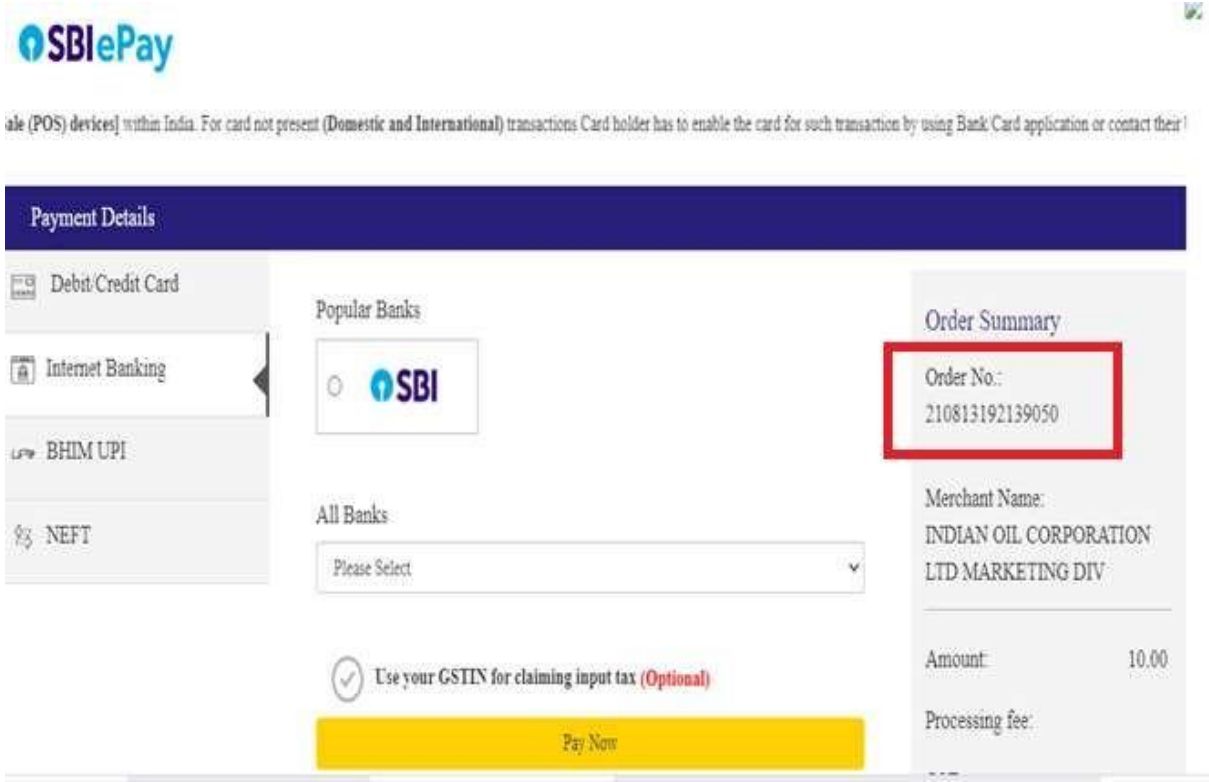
SBIePay

ale (POS) devices] within India. For card not present (Domestic and International) transactions Card holder has to enable the card for such transaction by using Bank/Card application or contact their

Payment Details

Debit/Credit Card

Internet Banking

BHIM UPI

NEFT

Popular Banks

SBI

All Banks

Please Select

Use your GSTIN for claiming input tax (Optional)

Pay Now

Order Summary

Order No.:
210813192139050

Merchant Name:
INDIAN OIL CORPORATION LTD MARKETING DIV

Amount: 10.00

Processing fee:

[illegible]